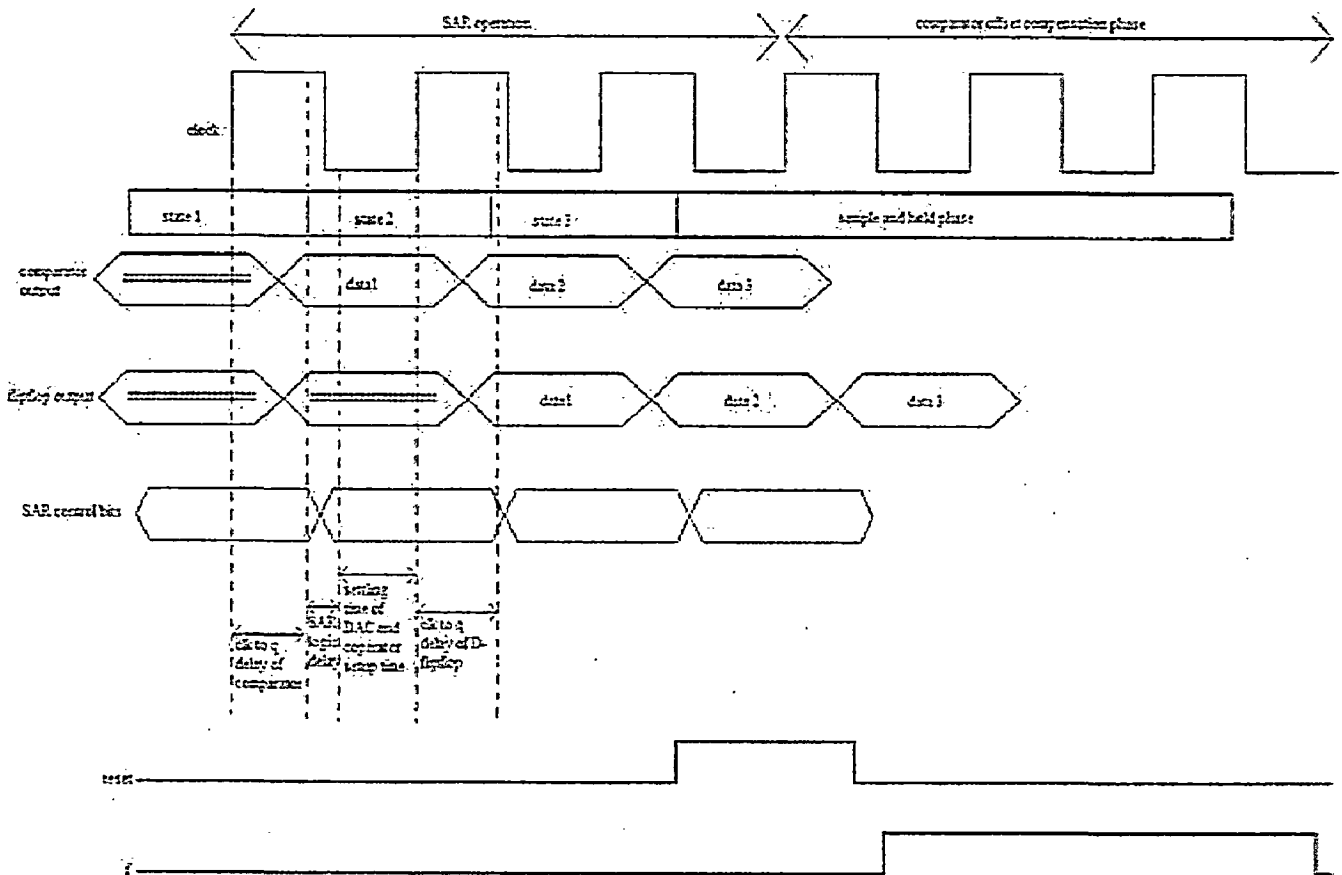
SAR operation

comparator offset compensation phase

clock

state 1

state 2

state 3

sample and hold phase

comparator output

data1

data 2

data 3

flipflop output

data1

data 2

data 3

SAR control bits

settling time of DAC and comparator setup time

SAR logic delay

clk to q delay of D-flipflop

clk to q delay of comparator

reset

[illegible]